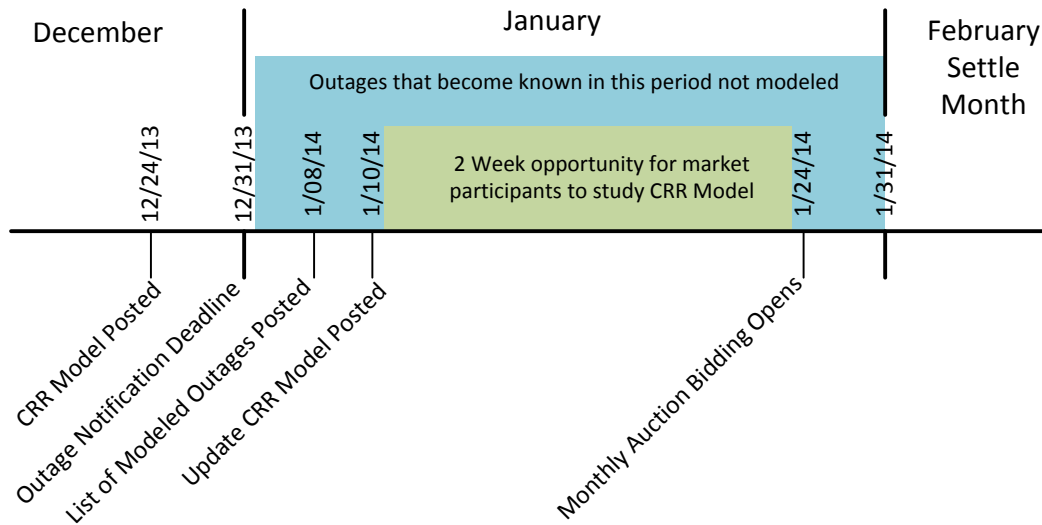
December

January

February Settle Month

Outages that become known in this period not modeled

12/24/13

12/31/13

1/08/14

1/10/14

2 Week opportunity for market participants to study CRR Model

1/24/14

1/31/14

CRR Model Posted

Outage Notification Deadline

List of Modeled Outages Posted

Update CRR Model Posted

Monthly Auction Bidding Opens